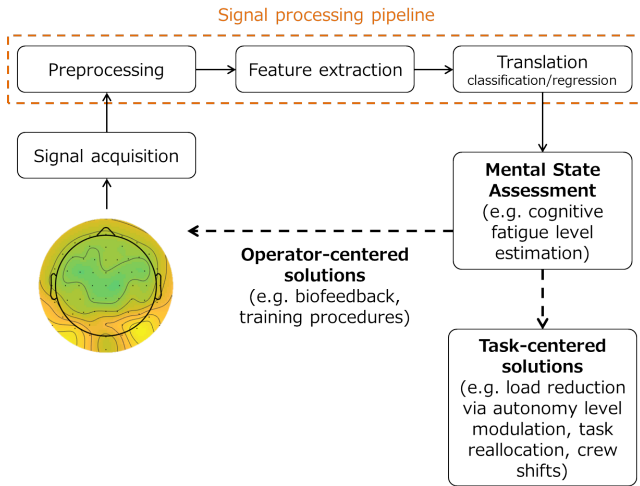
Signal processing pipeline

Preprocessing

Feature extraction

Translation
classification/regression

Signal acquisition

Mental State Assessment
(e.g. cognitive fatigue level estimation)

Operator-centered solutions
(e.g. biofeedback, training procedures)

Task-centered solutions
(e.g. load reduction via autonomy level modulation, task reallocation, crew shifts)